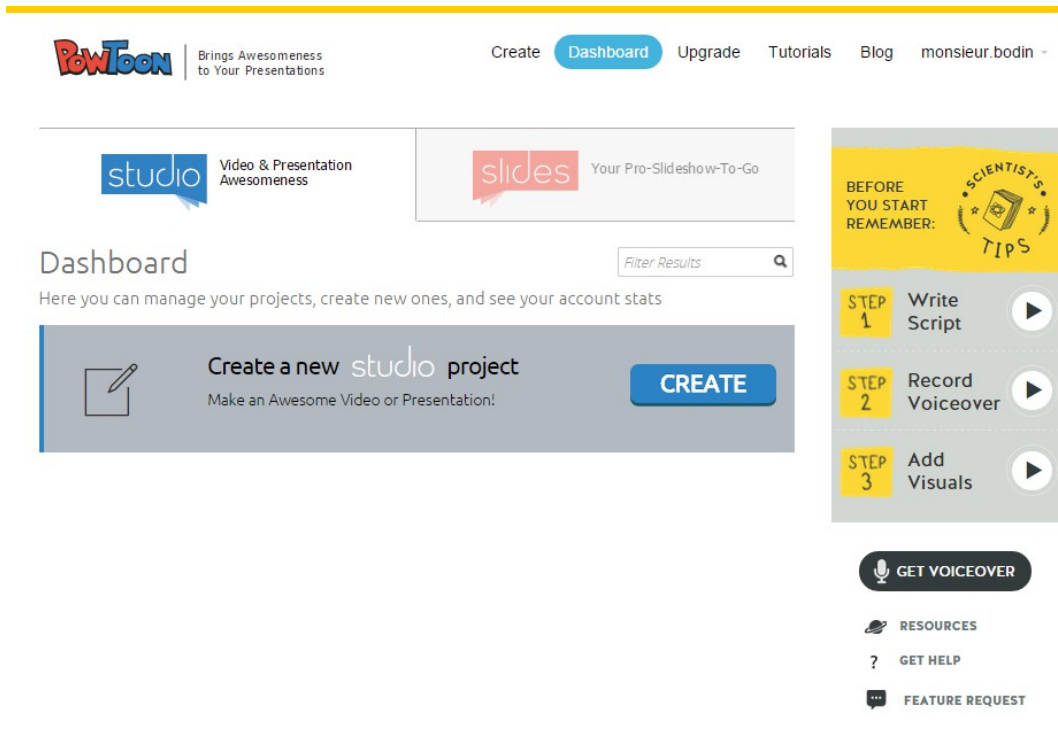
PowToon
Brings Awesomeness to Your Presentations

Create Dashboard Upgrade Tutorials Blog monsieur.bodin

studio Video & Presentation Awesomeness

slides Your Pro-Slideshow-To-Go

Dashboard

Filter Results

Here you can manage your projects, create new ones, and see your account stats

Create a new studio project
Make an Awesome Video or Presentation!

CREATE

BEFORE YOU START REMEMBER:

SCIENTIST'S TIPS

STEP 1 Write Script

STEP 2 Record Voiceover

STEP 3 Add Visuals

GET VOICEOVER

RESOURCES

GET HELP

FEATURE REQUEST